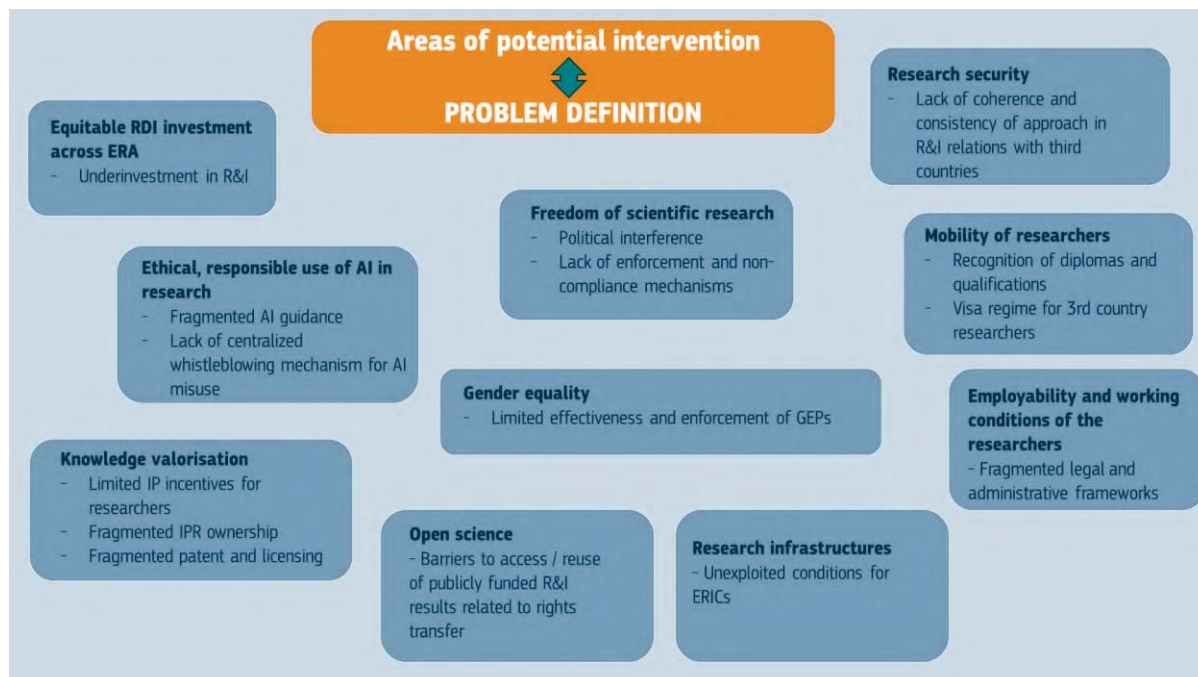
Areas of potential intervention

PROBLEM DEFINITION

Research security
- Lack of coherence and consistency of approach in R&I relations with third countries

Equitable RDI investment across ERA
- Underinvestment in R&I

Freedom of scientific research
- Political interference
- Lack of enforcement and non-compliance mechanisms

Mobility of researchers
- Recognition of diplomas and qualifications
- Visa regime for 3rd country researchers

Ethical, responsible use of AI in research
- Fragmented AI guidance
- Lack of centralized whistleblowing mechanism for AI misuse

Gender equality
- Limited effectiveness and enforcement of GEPs

Employability and working conditions of the researchers
- Fragmented legal and administrative frameworks

Knowledge valorisation
- Limited IP incentives for researchers
- Fragmented IPR ownership
- Fragmented patent and licensing

Open science
- Barriers to access / reuse of publicly funded R&I results related to rights transfer

Research infrastructures
- Unexploited conditions for ERICs